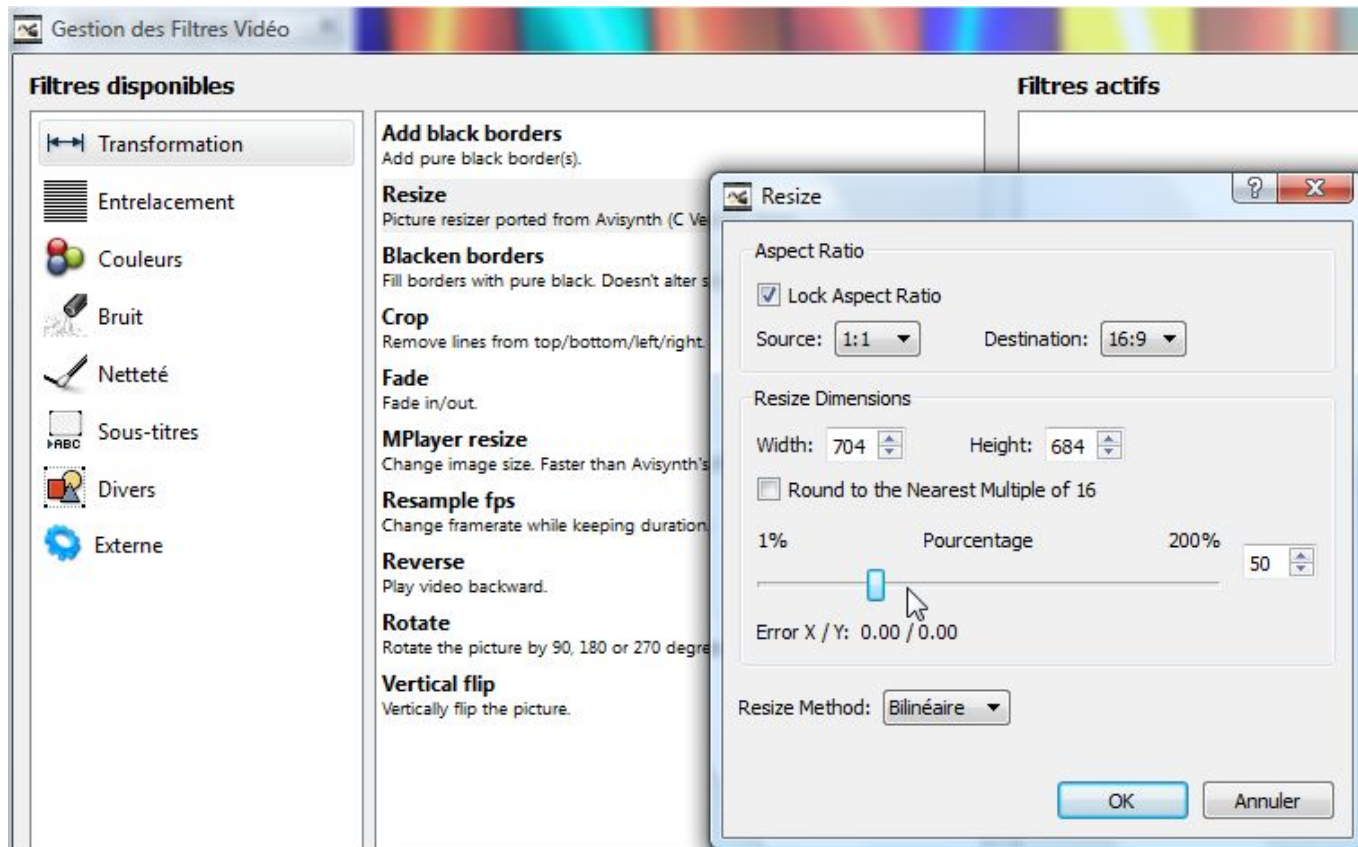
Gestion des Filtres Vidéo

Filtres disponibles

Transformation
Entrelacement
Couleurs
Bruit
Netteté
Sous-titres
Divers
Externe

Add black borders
Add pure black border(s).
Resize
Picture resizer ported from Avisynth (C Ve
Blacken borders
Fill borders with pure black. Doesn't alter s
Crop
Remove lines from top/bottom/left/right.
Fade
Fade in/out.
MPlayer resize
Change image size. Faster than Avisynth's
Resample fps
Change framerate while keeping duration.
Reverse
Play video backward.
Rotate
Rotate the picture by 90, 180 or 270 degre
Vertical flip
Vertically flip the picture.

Filtres actifs

Resize

Aspect Ratio
Lock Aspect Ratio
Source: 1:1
Destination: 16:9

Resize Dimensions
Width: 704
Height: 684
Round to the Nearest Multiple of 16
1%
Pourcentage
200%
50
Error X / Y: 0.00 / 0.00

Resize Method: Bilinéaire

OK
Annuler